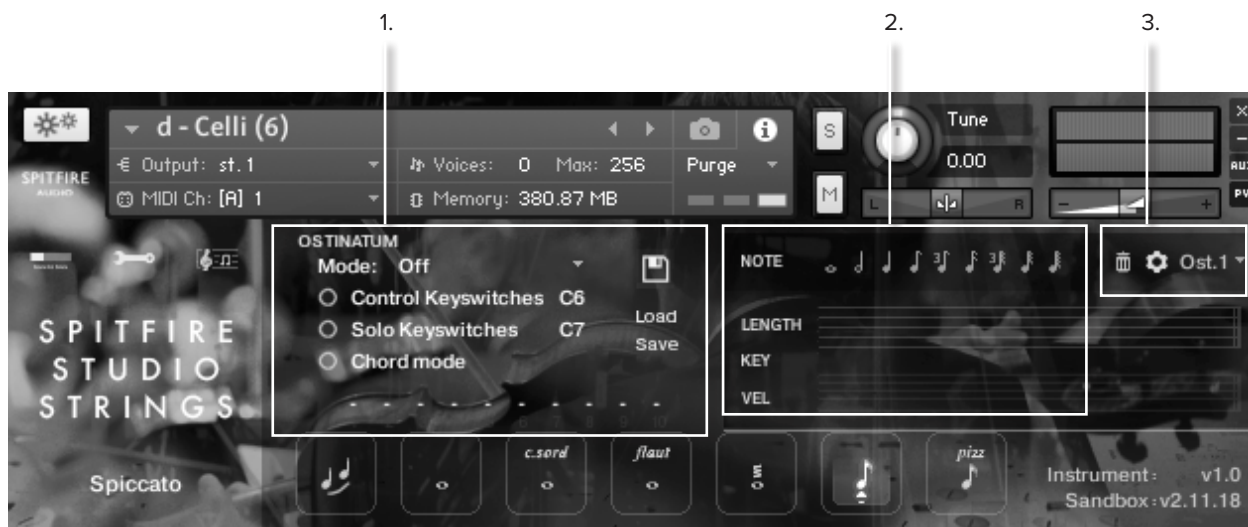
1.

2.

3.

d - Celli (6)

Output: st. 1

MIDI Ch: [A] 1

Voices: 0 Max: 256

Memory: 380.87 MB

Purge

S

M

Tune

0.00

L

R

AUX

PV

SPITFIRE AUDIO

OSTINATUM

Mode: Off

Control Keyswitches C6

Solo Keyswitches C7

Chord mode

Load

Save

NOTE

LENGTH

KEY

VEL

Ost.1

SPITFIRE STUDIO STRINGS

Spiccato

c.sord

flaut

pizz

Instrument: v1.0

Sandbox: v2.11.18